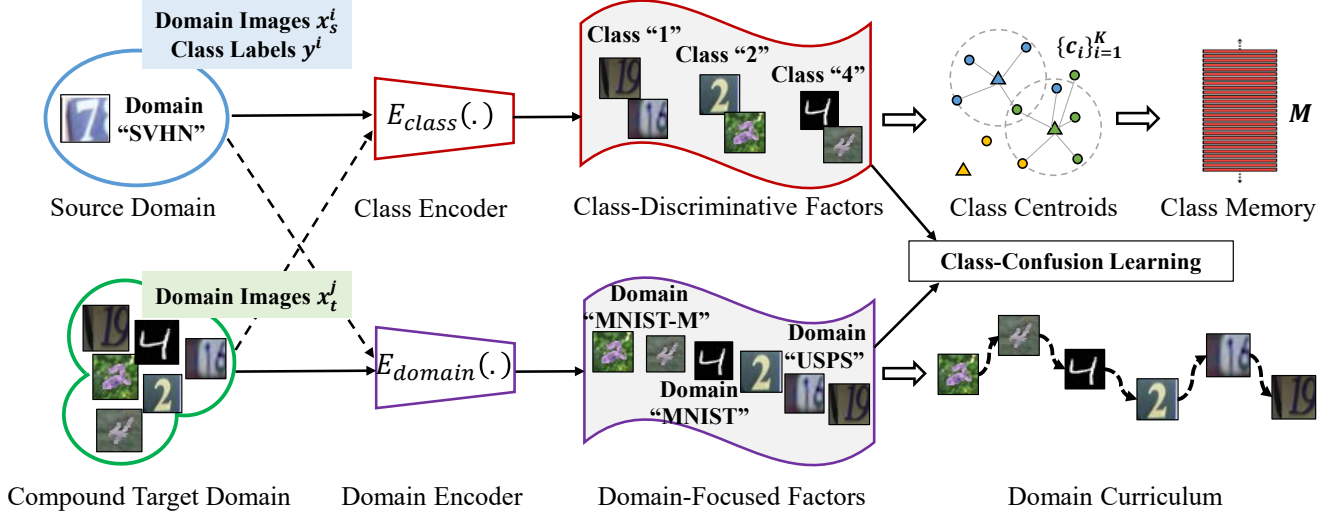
Domain Images $x_s^i$
Class Labels $y^i$

Domain "SVHN"

Source Domain

$E_{class}(.)$

Class Encoder

Class "1"
Class "2"
Class "4"

Class-Discriminative Factors

$\{c_i\}_{i=1}^K$

Class Centroids

$M$

Class Memory

Class-Confusion Learning

Domain Images $x_t^j$

Compound Target Domain

$E_{domain}(.)$

Domain Encoder

Domain "MNIST-M"
Domain "USPS"
Domain "MNIST"

Domain-Focused Factors

Domain Curriculum